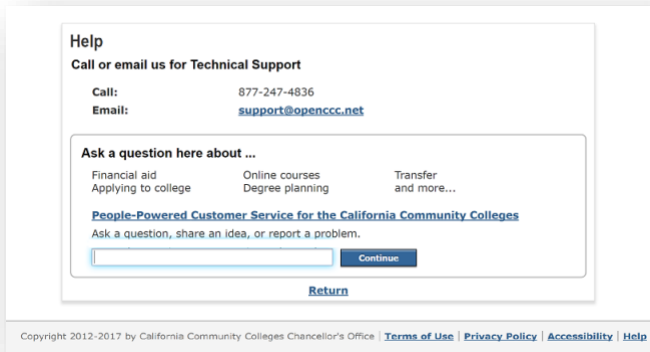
Help

Call or email us for Technical Support

Call: 877-247-4836

Email: support@openccc.net

Ask a question here about ...

| Financial aid | Online courses | Transfer |
|---|---|---|
| Applying to college | Degree planning | and more... |

People-Powered Customer Service for the California Community Colleges

Ask a question, share an idea, or report a problem.

Continue

Return

Copyright 2012-2017 by California Community Colleges Chancellor's Office | Terms of Use | Privacy Policy | Accessibility | Help